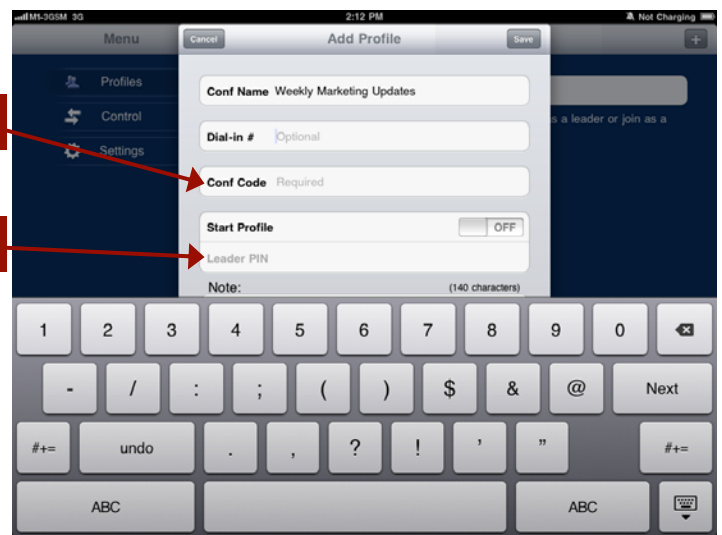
M1-3GSM 3G
2:12 PM
Not Charging

Menu
Profiles
Control
Settings

Cancel
Add Profile
Save

Conf Name Weekly Marketing Updates
Dial-in # Optional
Conf Code Required
Start Profile OFF
Leader PIN
Note: (140 characters)

s a leader or join as a

1 2 3 4 5 6 7 8 9 0
- / : ; ( ) $ & @ Next
#+= undo . , ? ! ' " #+=
ABC ABC